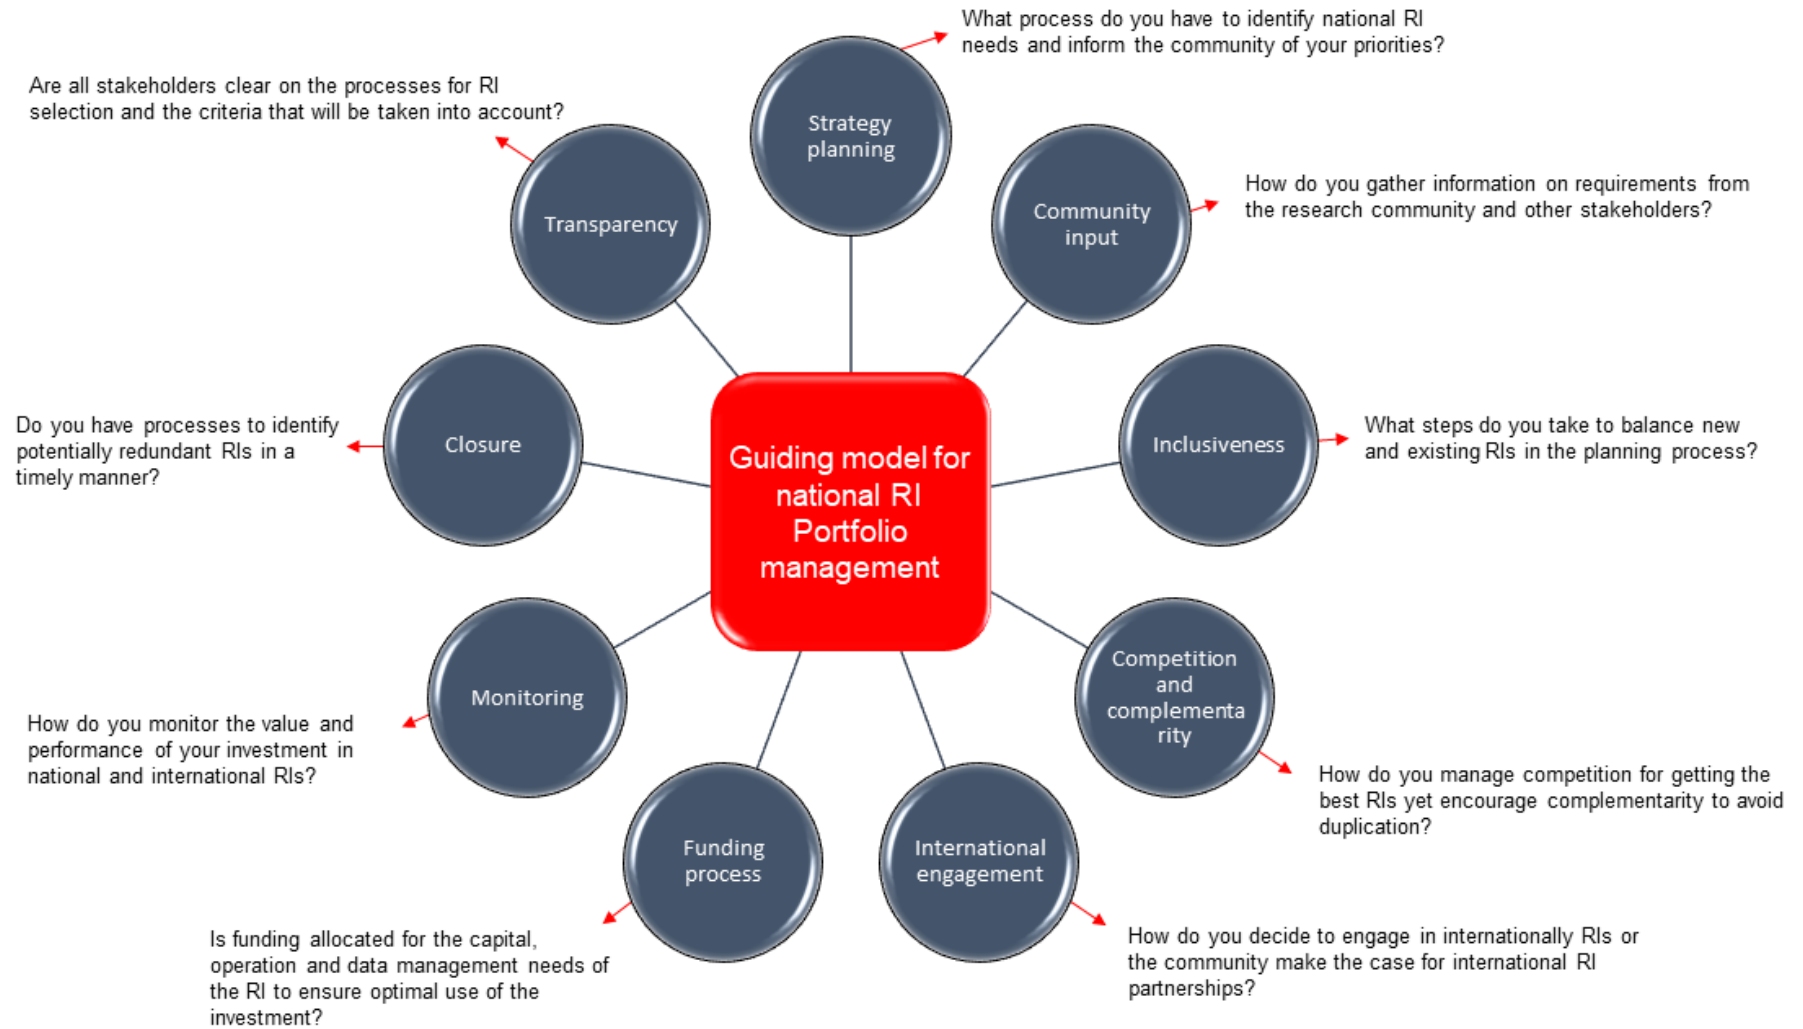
Guiding model for national RI Portfolio management

Strategy planning

What process do you have to identify national RI needs and inform the community of your priorities?

Community input

How do you gather information on requirements from the research community and other stakeholders?

Inclusiveness

What steps do you take to balance new and existing RIs in the planning process?

Competition and complementa rity

How do you manage competition for getting the best RIs yet encourage complementarity to avoid duplication?

International engagement

How do you decide to engage in internationally RIs or the community make the case for international RI partnerships?

Funding process

Is funding allocated for the capital, operation and data management needs of the RI to ensure optimal use of the investment?

Monitoring

How do you monitor the value and performance of your investment in national and international RIs?

Closure

Do you have processes to identify potentially redundant RIs in a timely manner?

Transparency

Are all stakeholders clear on the processes for RI selection and the criteria that will be taken into account?